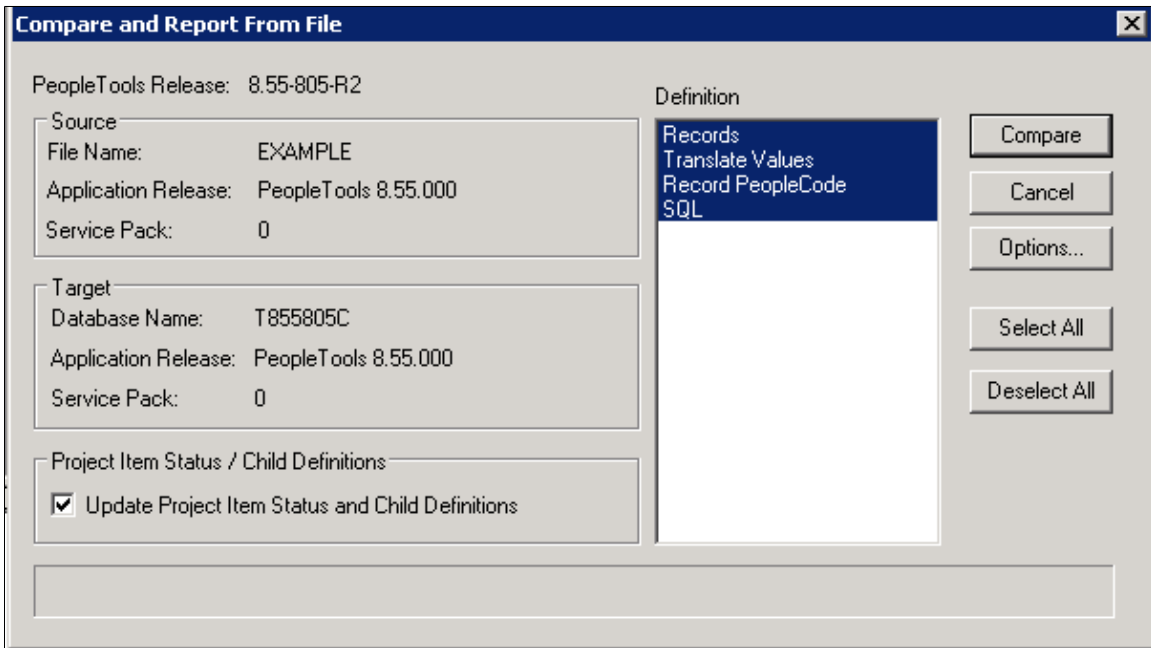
Compare and Report From File

PeopleTools Release: 8.55-805-R2

Source
File Name: EXAMPLE
Application Release: PeopleTools 8.55.000
Service Pack: 0

Target
Database Name: T855805C
Application Release: PeopleTools 8.55.000
Service Pack: 0

Project Item Status / Child Definitions
☑ Update Project Item Status and Child Definitions

Definition
Records
Translate Values
Record PeopleCode
SQL

Compare
Cancel
Options...
Select All
Deselect All